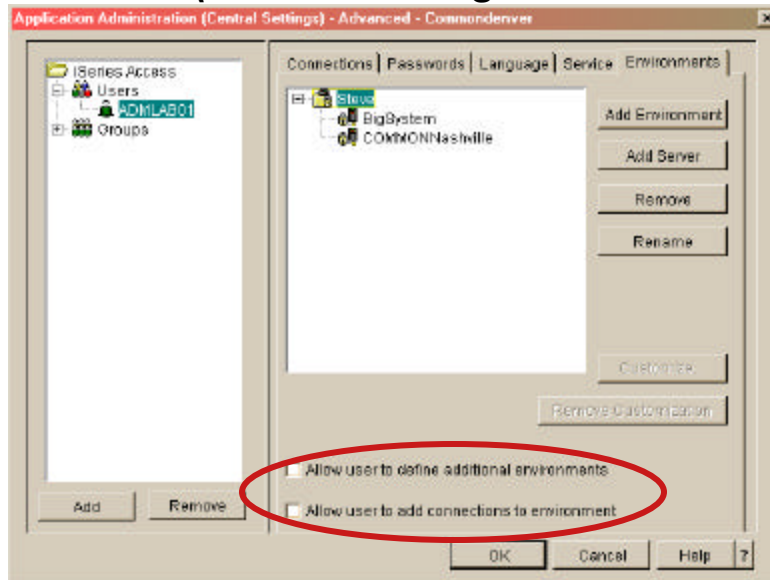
Application Administration (Central Settings) - Advanced - Commondenver

iSeries Access
Users
ADMLAB01
Groups

Add
Remove

Connections | Passwords | Language | Service | Environments

Steve
BigSystem
COMMONNashville

Add Environment
Add Server
Remove
Rename
Customize
Remove Customization

Allow user to define additional environments
Allow user to add connections to environment

OK
Cancel
Help
?